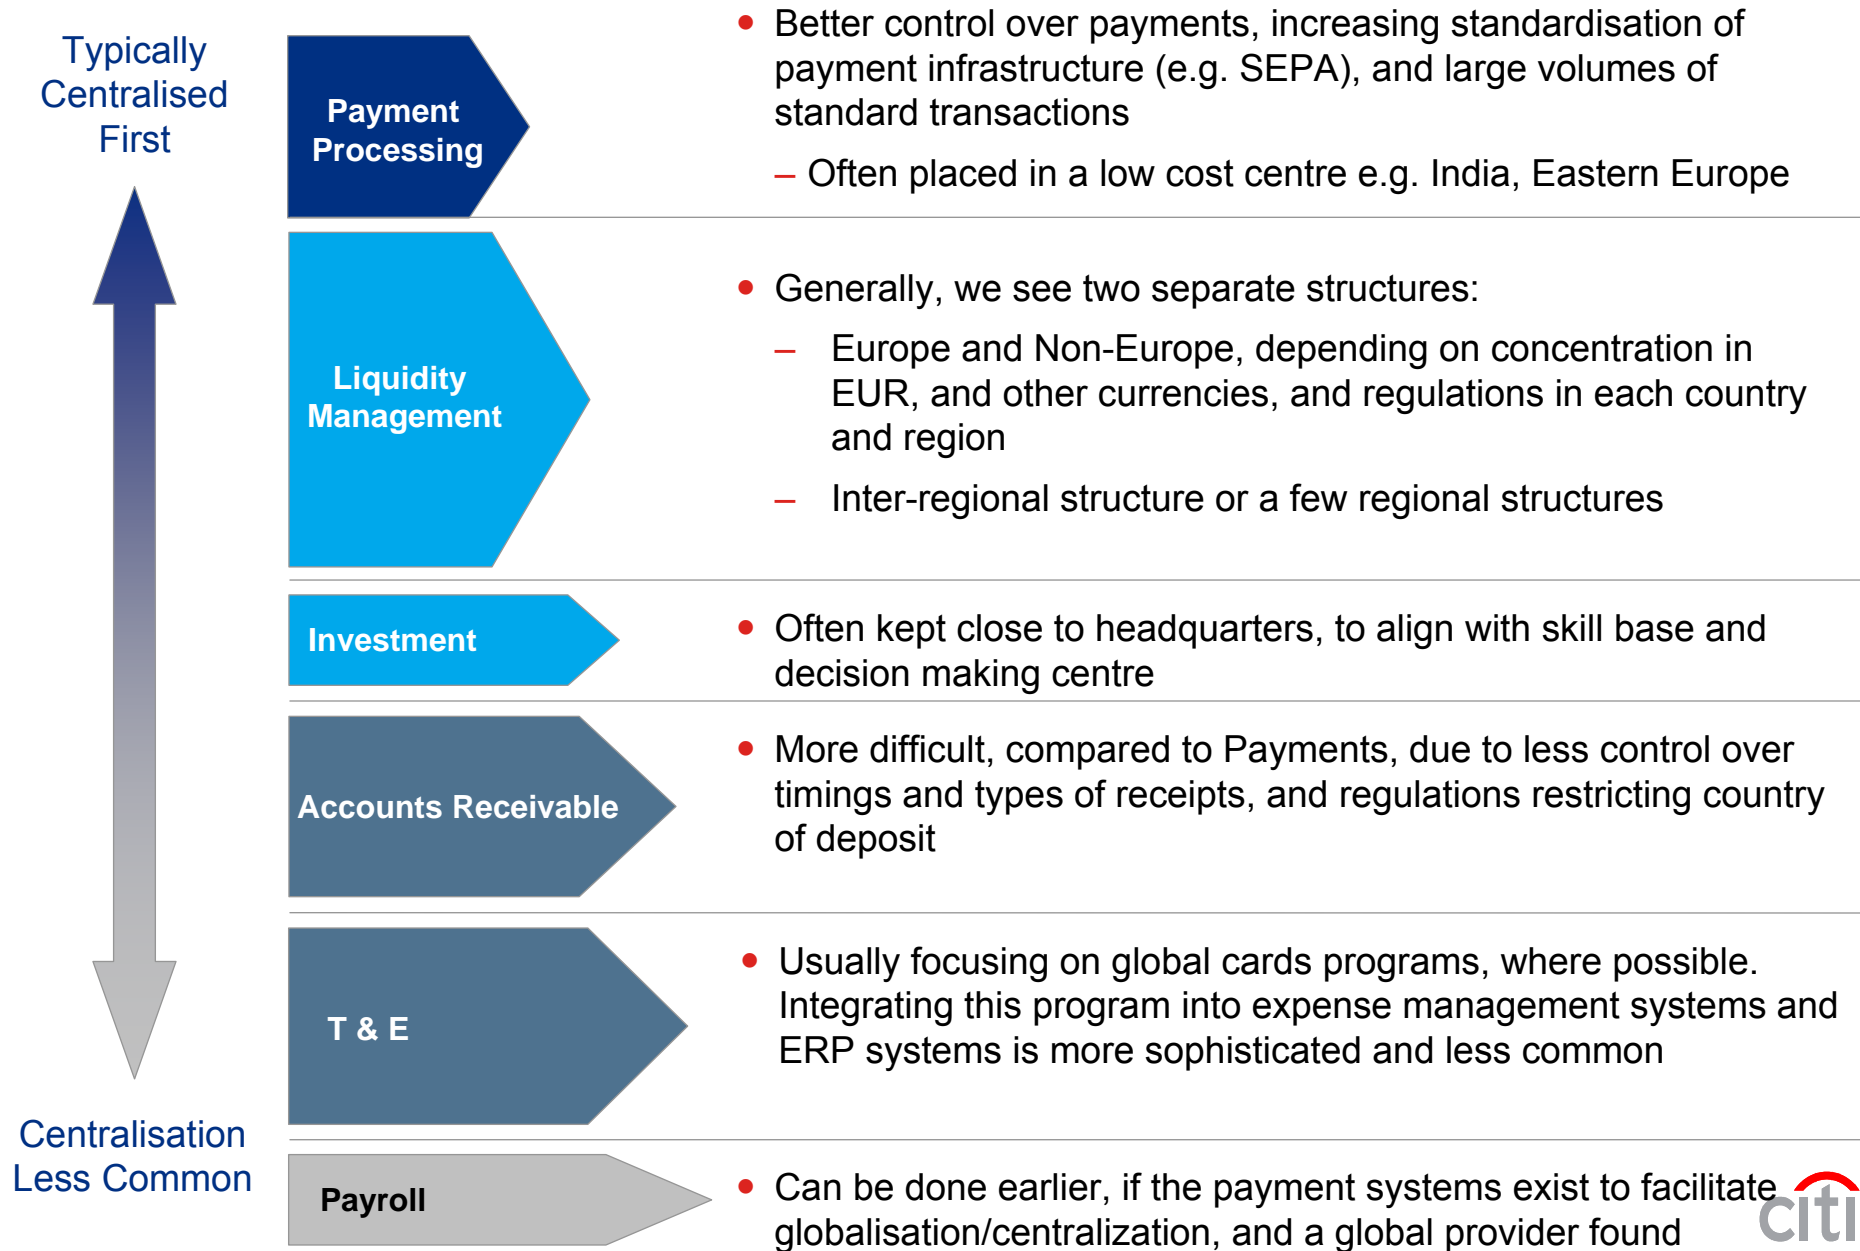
Typically Centralised First

Centralisation Less Common

Payment Processing

• Better control over payments, increasing standardisation of payment infrastructure (e.g. SEPA), and large volumes of standard transactions

– Often placed in a low cost centre e.g. India, Eastern Europe

Liquidity Management

• Generally, we see two separate structures:

– Europe and Non-Europe, depending on concentration in EUR, and other currencies, and regulations in each country and region

– Inter-regional structure or a few regional structures

Investment

• Often kept close to headquarters, to align with skill base and decision making centre

Accounts Receivable

• More difficult, compared to Payments, due to less control over timings and types of receipts, and regulations restricting country of deposit

T & E

• Usually focusing on global cards programs, where possible. Integrating this program into expense management systems and ERP systems is more sophisticated and less common

Payroll

• Can be done earlier, if the payment systems exist to facilitate globalisation/centralization, and a global provider found

citi